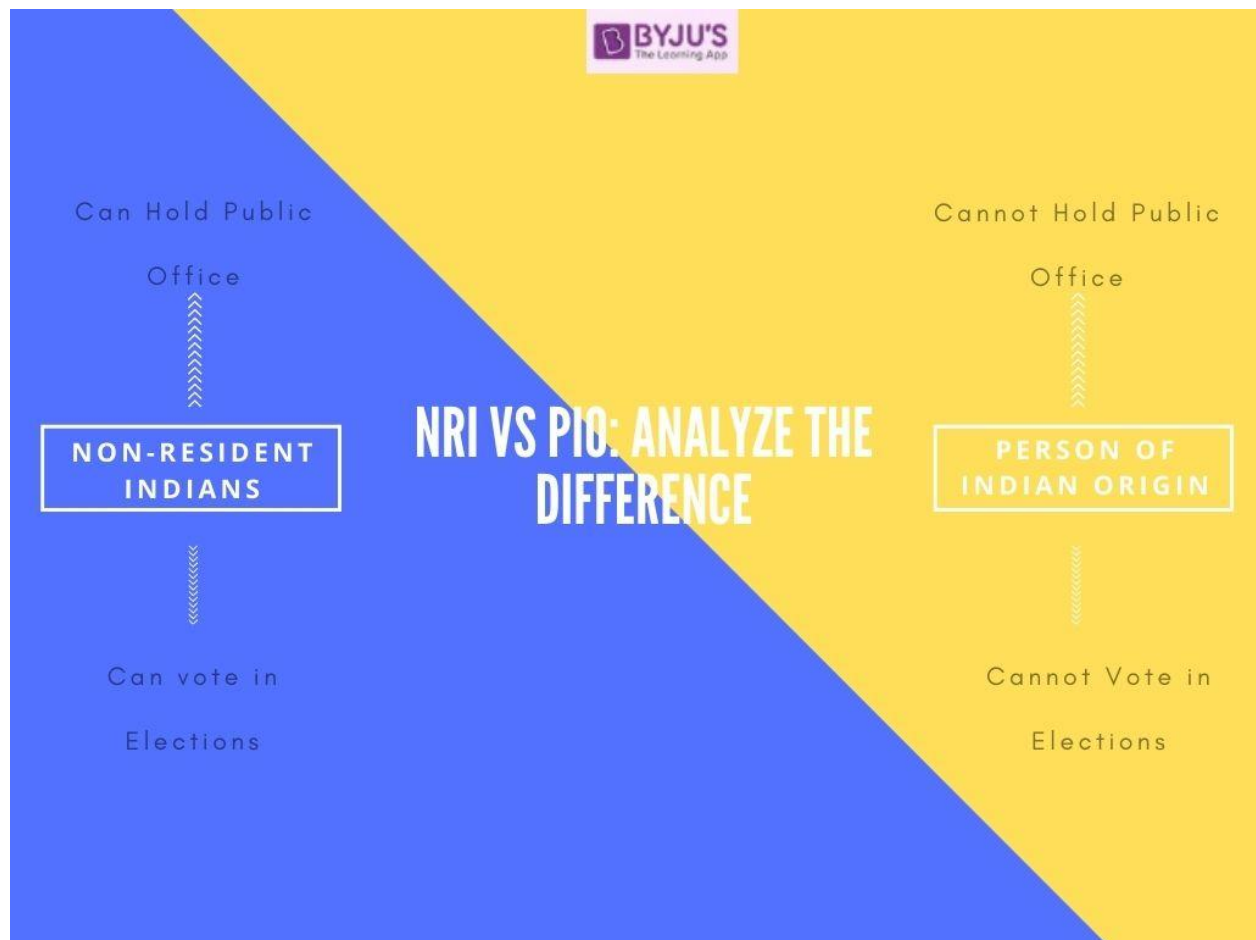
BYJU'S
The Learning App

NRI VS PIO: ANALYZE THE DIFFERENCE

Can Hold Public Office

NON-RESIDENT INDIANS

Can vote in Elections

Cannot Hold Public Office

PERSON OF INDIAN ORIGIN

Cannot Vote in Elections